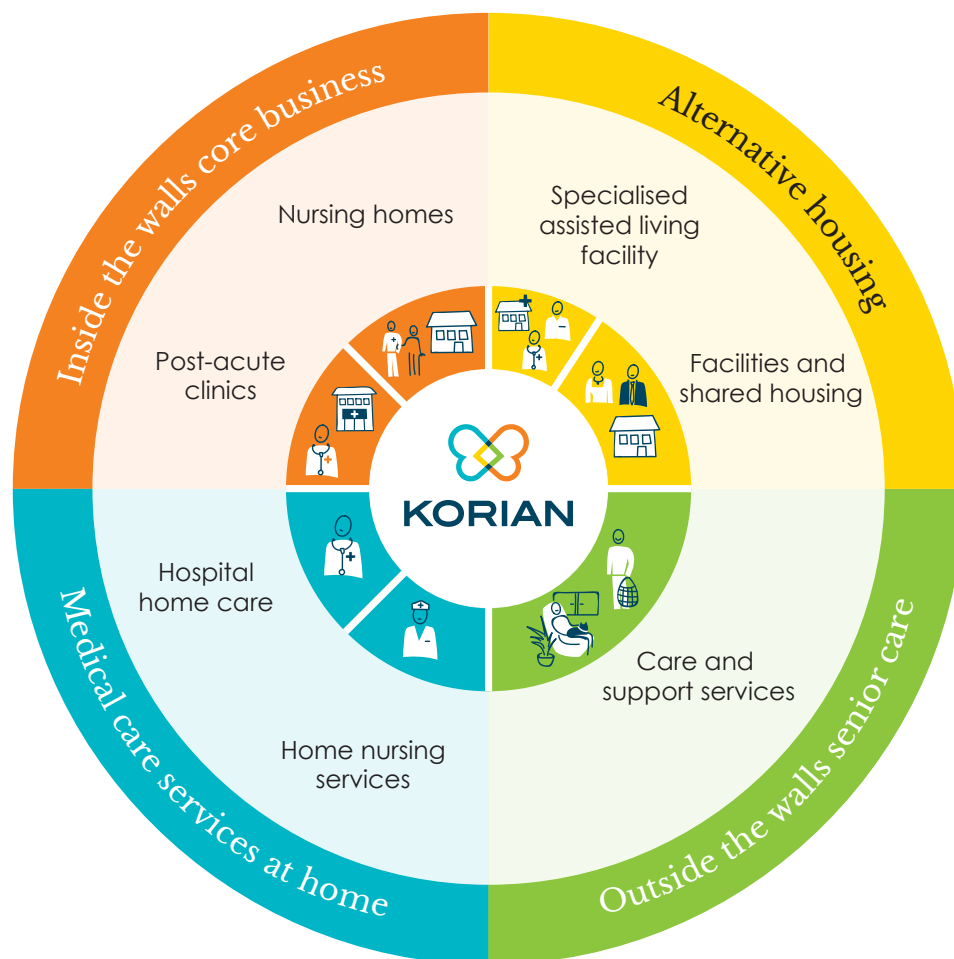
Inside the walls core business

Nursing homes

Post-acute clinics

Alternative housing

Specialised assisted living facility

Facilities and shared housing

KORIAN

Hospital home care

Home nursing services

Medical care services at home

Care and support services

Outside the walls senior care